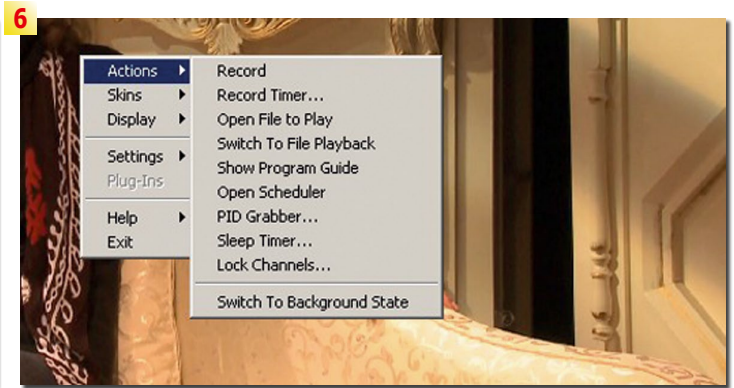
6

Actions
Skins
Display
Settings
Plug-Ins
Help
Exit

Record
Record Timer...
Open File to Play
Switch To File Playback
Show Program Guide
Open Scheduler
PID Grabber...
Sleep Timer...
Lock Channels...
Switch To Background State